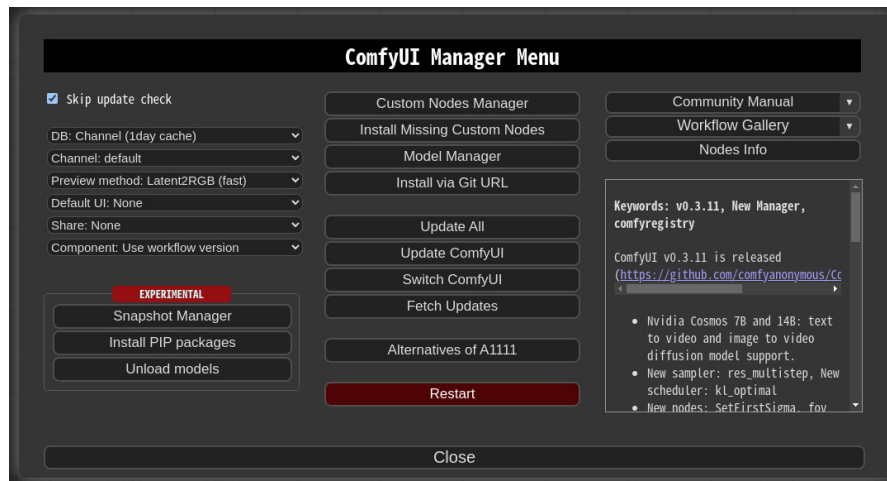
ComfyUI Manager Menu

Skip update check

DB: Channel (1day cache)
Channel: default
Preview method: Latent2RGB (fast)
Default UI: None
Share: None
Component: Use workflow version

EXPERIMENTAL
Snapshot Manager
Install PIP packages
Unload models

Custom Nodes Manager
Install Missing Custom Nodes
Model Manager
Install via Git URL

Update All
Update ComfyUI
Switch ComfyUI
Fetch Updates

Alternatives of A1111

Restart

Community Manual
Workflow Gallery
Nodes Info

Keywords: v0.3.11, New Manager, comfyregistry

ComfyUI v0.3.11 is released (https://github.com/comfyanonymous/Co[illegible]

- Nvidia Cosmos 7B and 14B: text to video and image to video diffusion model support.
- New sampler: res_multistep, New scheduler: kl_optimal
- New nodes: SetFirstSigma, fov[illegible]

Close